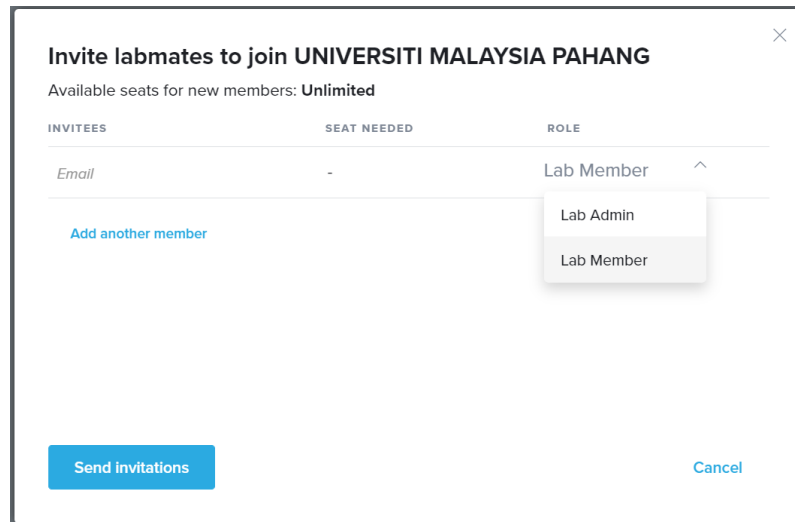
Invite labmates to join UNIVERSITI MALAYSIA PAHANG

Available seats for new members: **Unlimited**

| INVITEES | SEAT NEEDED | ROLE |
|---|---|---|
| Email | - | Lab Member |

Lab Admin
Lab Member

Add another member

Send invitations

Cancel